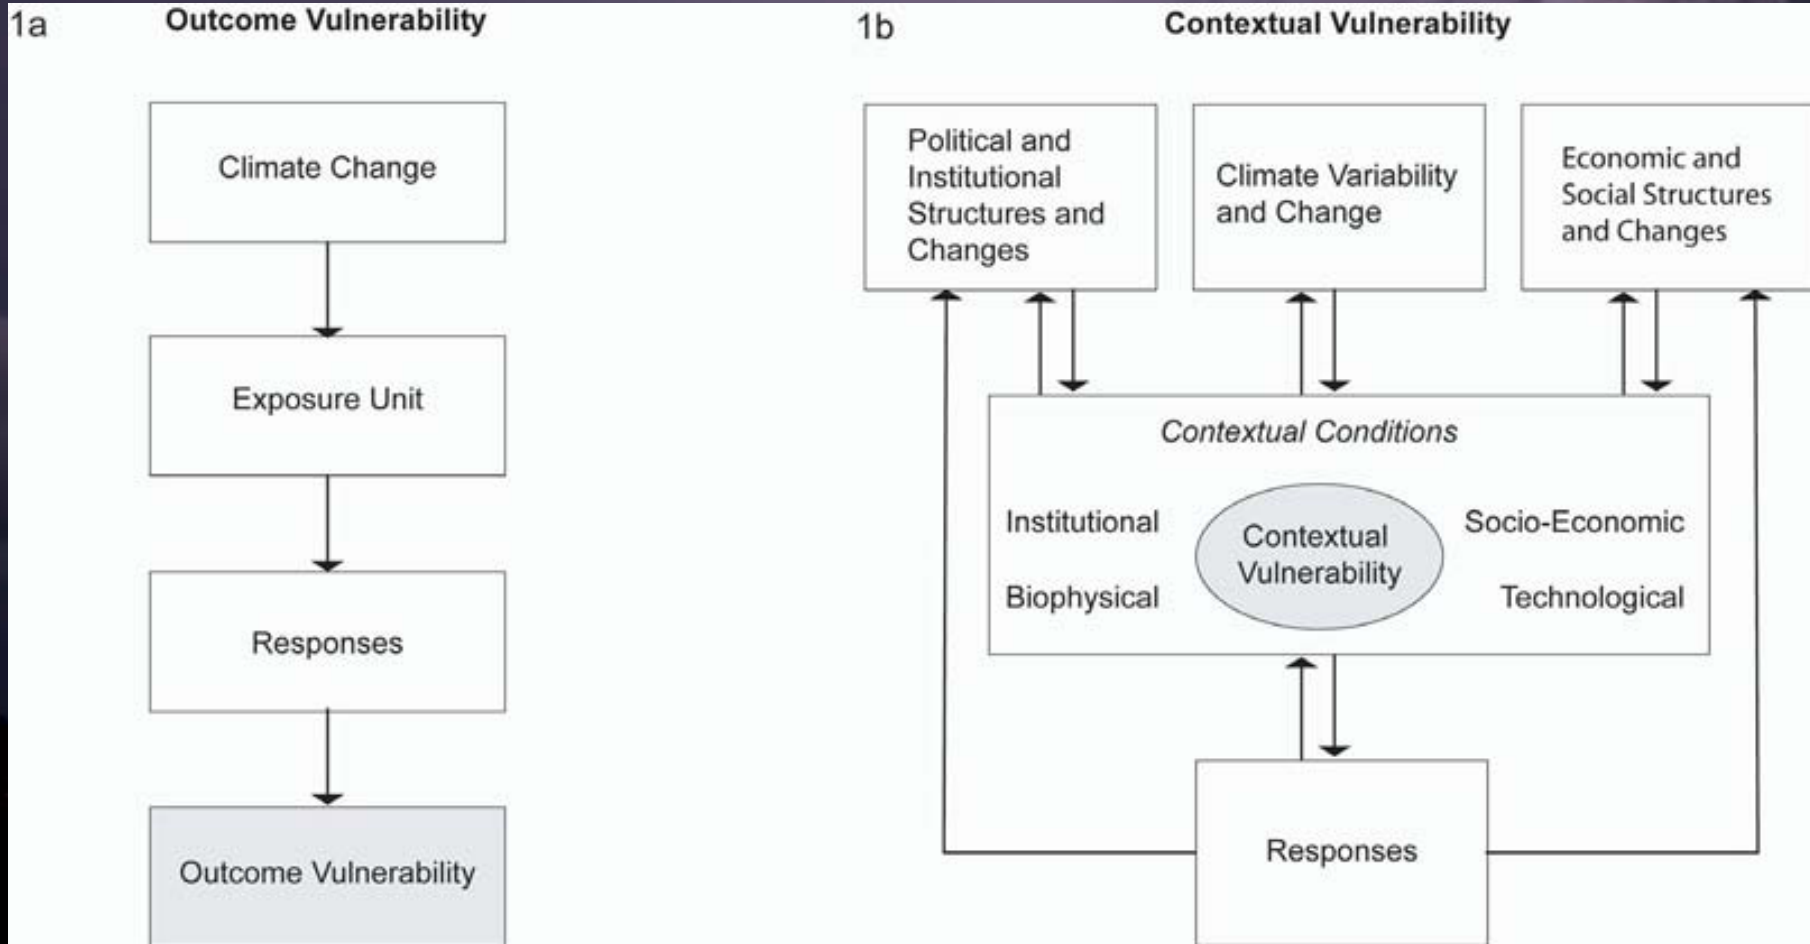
1a Outcome Vulnerability

Climate Change

Exposure Unit

Responses

Outcome Vulnerability

1b Contextual Vulnerability

Political and Institutional Structures and Changes

Climate Variability and Change

Economic and Social Structures and Changes

Contextual Conditions

Institutional

Biophysical

Contextual Vulnerability

Socio-Economic

Technological

Responses